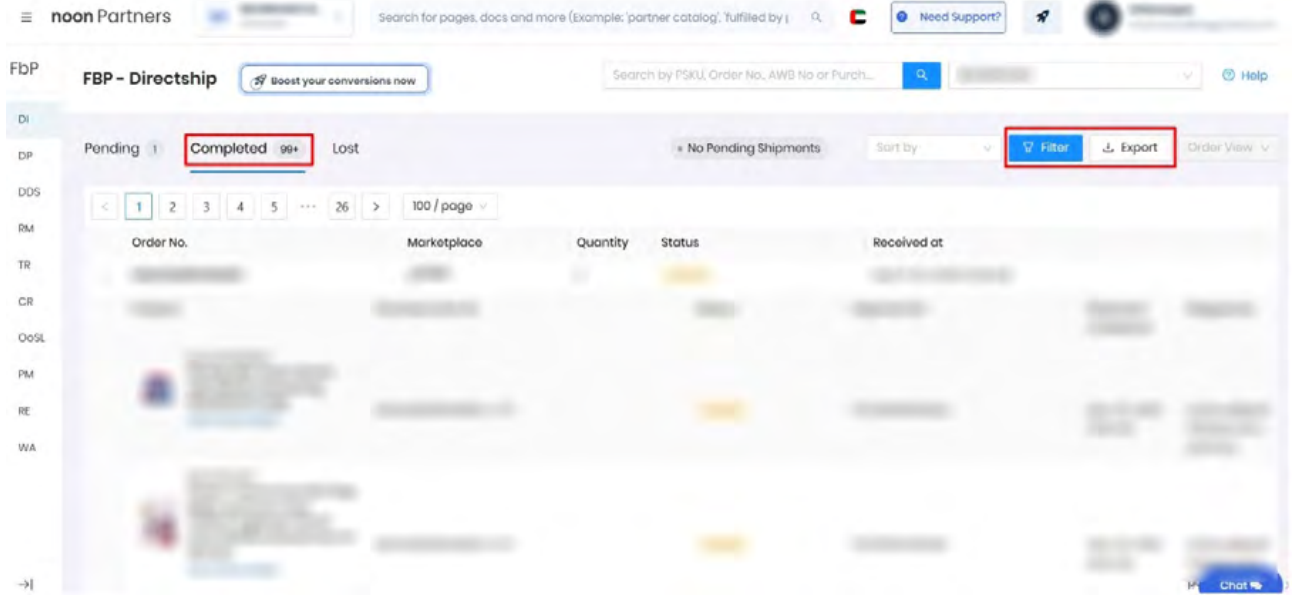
≡ noon Partners

Search for pages, docs and more (Example: 'partner catalog', 'fulfilled by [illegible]

Need Support?

FbP

FBP - Directship

Boost your conversions now

Search by PSKU, Order No., AWB No or Purch...

Help

DI

DP

DDS

RM

TR

CR

OoSL

PM

RE

WA

Pending 1

Completed 99+

Lost

No Pending Shipments

Sort by

Filter

Export

Order View

< 1 2 3 4 5 ··· 26 > 100 / page

| Order No. | Marketplace | Quantity | Status | Received at |
|---|---|---|---|---|
| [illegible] | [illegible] | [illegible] | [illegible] | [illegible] |

Chat